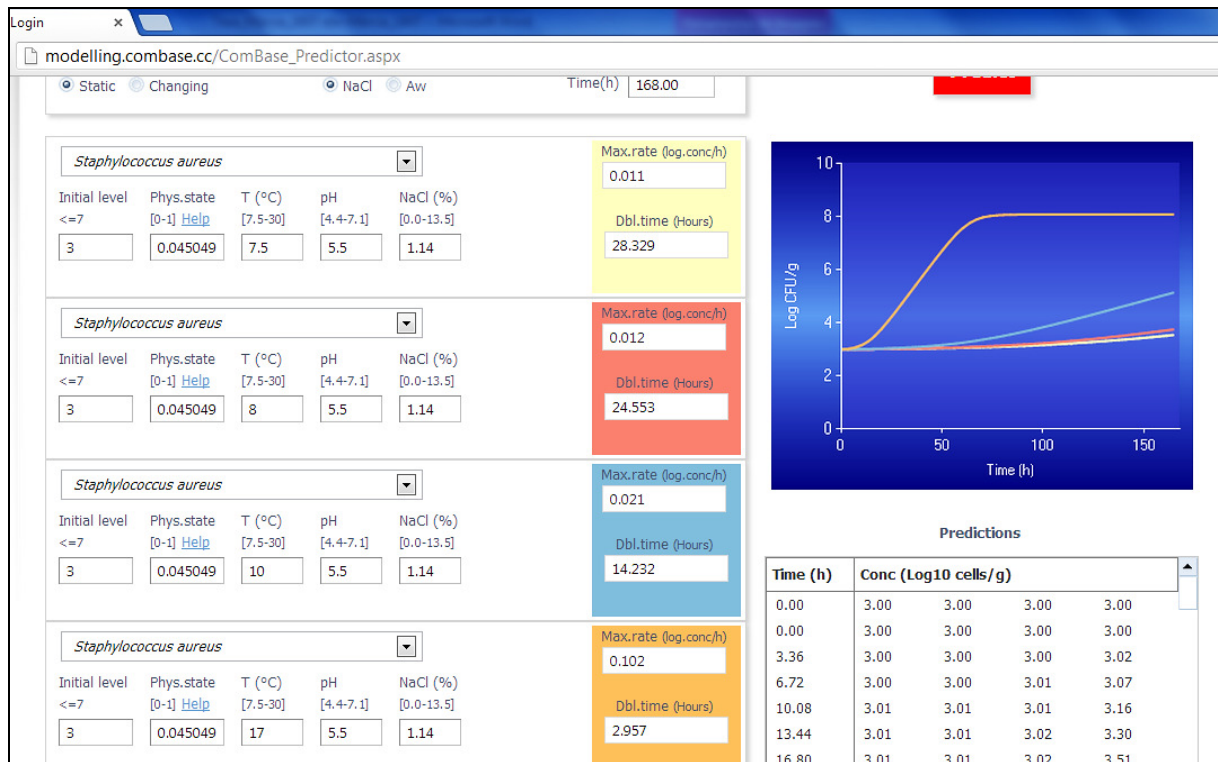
Login ×

modelling.combase.cc/ComBase_Predictor.aspx

Static Changing NaCl Aw Time(h) 168.00

Staphylococcus aureus
Initial level <=7 | Phys.state [0-1] Help | T (°C) [7.5-30] | pH [4.4-7.1] | NaCl (%) [0.0-13.5]
3 | 0.045049 | 7.5 | 5.5 | 1.14
Max.rate (log.conc/h) 0.011
Dbl.time (Hours) 28.329

Staphylococcus aureus
Initial level <=7 | Phys.state [0-1] Help | T (°C) [7.5-30] | pH [4.4-7.1] | NaCl (%) [0.0-13.5]
3 | 0.045049 | 8 | 5.5 | 1.14
Max.rate (log.conc/h) 0.012
Dbl.time (Hours) 24.553

Staphylococcus aureus
Initial level <=7 | Phys.state [0-1] Help | T (°C) [7.5-30] | pH [4.4-7.1] | NaCl (%) [0.0-13.5]
3 | 0.045049 | 10 | 5.5 | 1.14
Max.rate (log.conc/h) 0.021
Dbl.time (Hours) 14.232

Staphylococcus aureus
Initial level <=7 | Phys.state [0-1] Help | T (°C) [7.5-30] | pH [4.4-7.1] | NaCl (%) [0.0-13.5]
3 | 0.045049 | 17 | 5.5 | 1.14
Max.rate (log.conc/h) 0.102
Dbl.time (Hours) 2.957

Log CFU/g
10
8
6
4
2
0
0 50 100 150
Time (h)

Predictions

| Time (h) | Conc (Log10 cells/g) | | | |
|---|---|---|---|---|
| 0.00 | 3.00 | 3.00 | 3.00 | 3.00 |
| 0.00 | 3.00 | 3.00 | 3.00 | 3.00 |
| 3.36 | 3.00 | 3.00 | 3.00 | 3.02 |
| 6.72 | 3.00 | 3.00 | 3.01 | 3.07 |
| 10.08 | 3.01 | 3.01 | 3.01 | 3.16 |
| 13.44 | 3.01 | 3.01 | 3.02 | 3.30 |
| 16.80 | 3.01 | 3.01 | 3.02 | 3.51 |